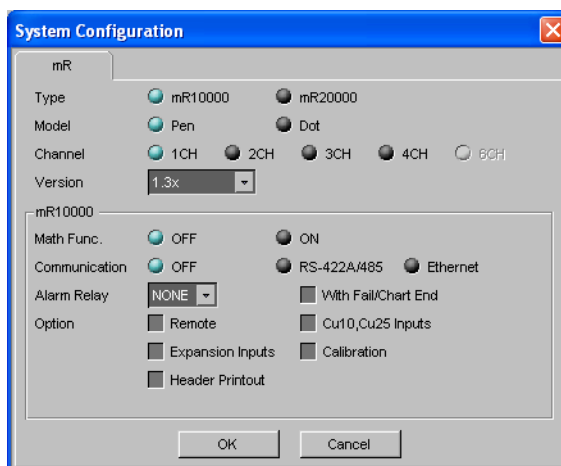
System Configuration

mR

Type mR10000 mR20000

Model Pen Dot

Channel 1CH 2CH 3CH 4CH 6CH

Version 1.3x

mR10000

Math Func. OFF ON

Communication OFF RS-422A/485 Ethernet

Alarm Relay NONE With Fail/Chart End

Option Remote Cu10,Cu25 Inputs

Expansion Inputs Calibration

Header Printout

OK Cancel